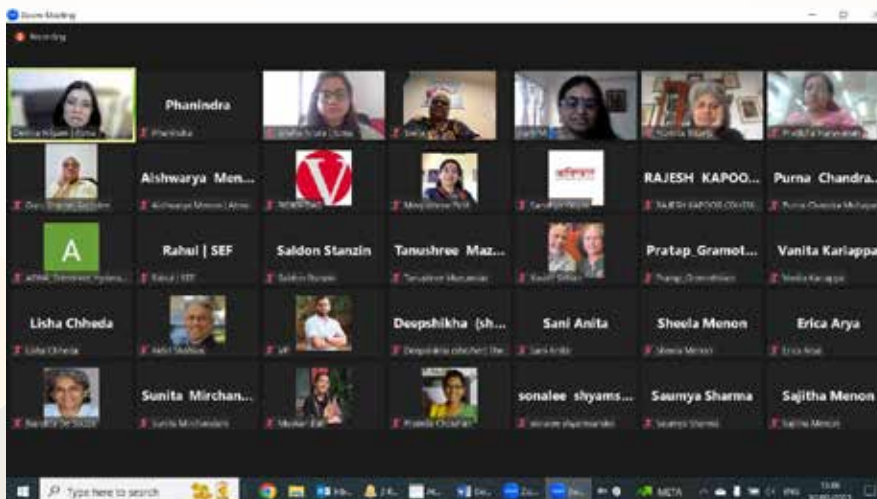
Zoom Meeting

Recording

Phanindra

Aishwarya Men...

RAJESH KAPOO...

Purna Chandra...

A

Rahul | SEF

Saldon Stanzin

Tanushree Maz...

Pratap_Gramot...

Vanita Kariappa

Lisha Chheda

Deepshikha (sh...

Sani Anita

Sheela Menon

Erica Arya

Sunita Mirchan...

sonalee shyams...

Saumya Sharma

Sajitha Menon

Lisha Chheda

Sani Anita

Sheela Menon

Erica Arya

Sunita Mirchandani

Saumya Sharma

Sajitha Menon

Type here to search

META